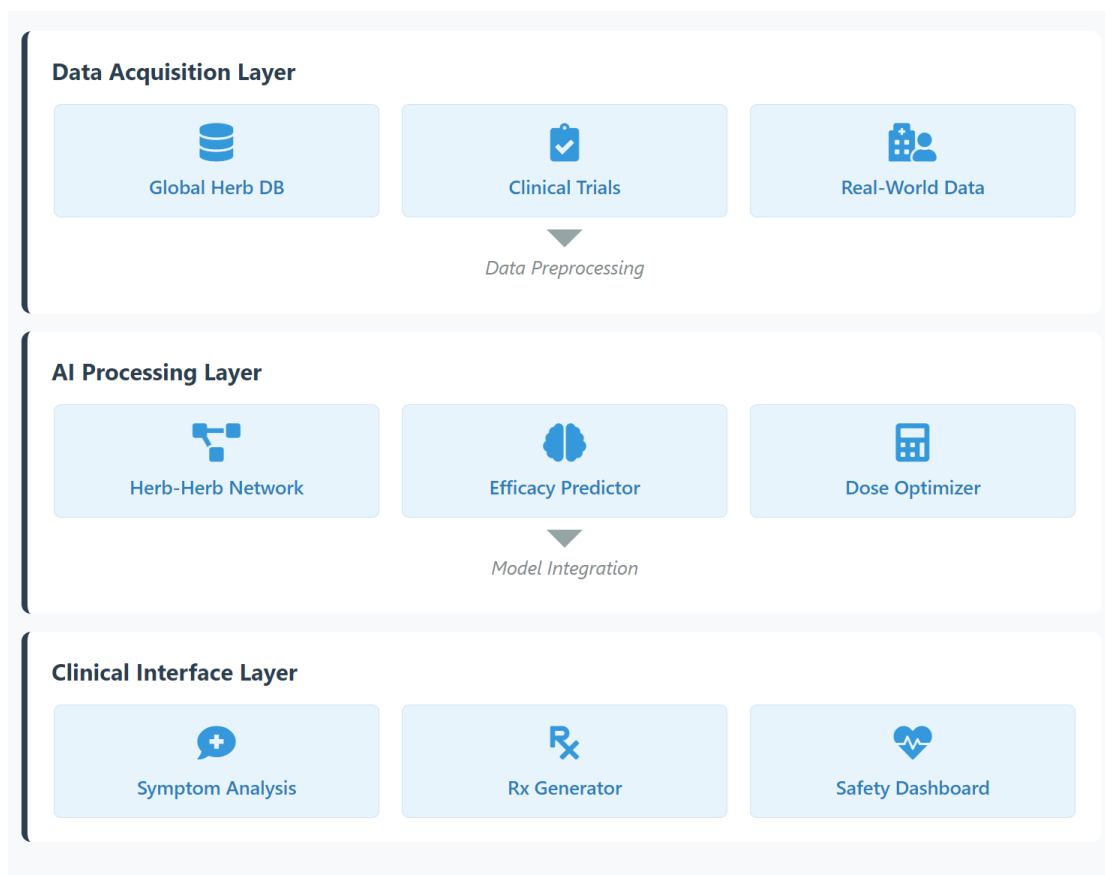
Data Acquisition Layer

Global Herb DB

Clinical Trials

Real-World Data

Data Preprocessing

AI Processing Layer

Herb-Herb Network

Efficacy Predictor

Dose Optimizer

Model Integration

Clinical Interface Layer

Symptom Analysis

Rx Generator

Safety Dashboard